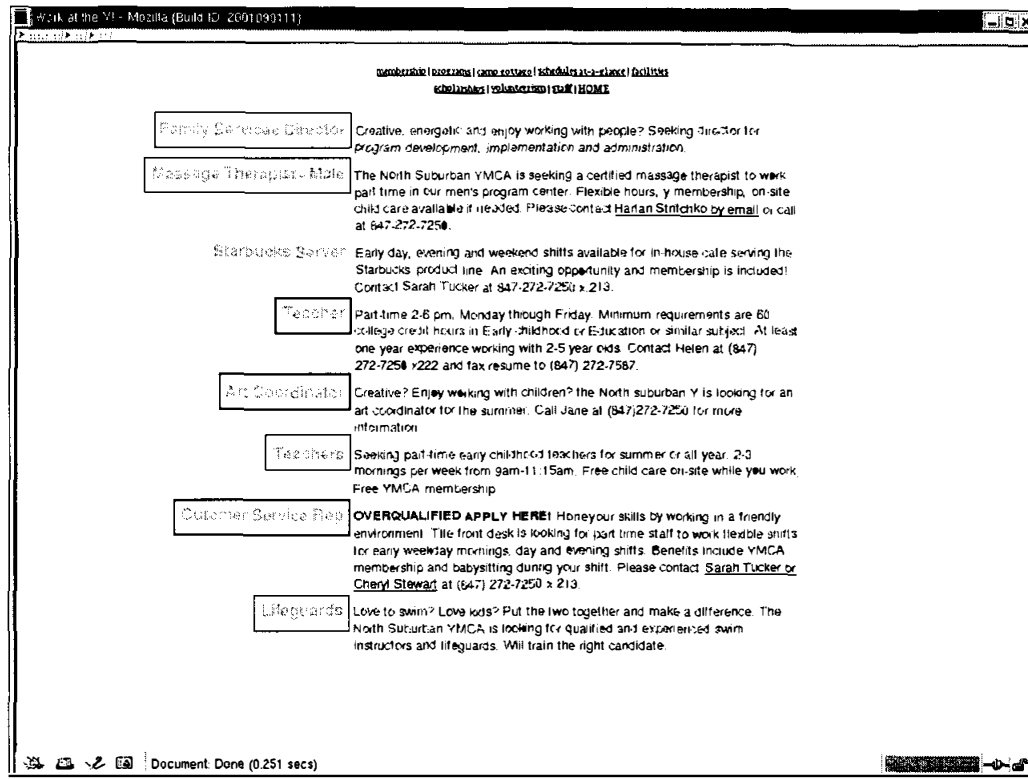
Work at the Y! - Mozilla (Build ID: 2001090111)

membership | programs | camp rotary | schedules at-a-glance | facilities
scholarships | volunteerism | staff | HOME

Family Services Director
Creative, energetic and enjoy working with people? Seeking director for program development, implementation and administration.

Massage Therapist - Male
The North Suburban YMCA is seeking a certified massage therapist to work part time in our men's program center. Flexible hours, y membership, on-site child care available if needed. Please contact Harlan Stnichko by email or call at 847-272-7250.

Starbucks Server
Early day, evening and weekend shifts available for in-house cafe serving the Starbucks product line. An exciting opportunity and membership is included! Contact Sarah Tucker at 847-272-7250 x 213.

Teacher
Part-time 2-6 pm, Monday through Friday. Minimum requirements are 60 college credit hours in Early childhood or Education or similar subject. At least one year experience working with 2-5 year olds. Contact Helen at (847) 272-7250 x222 and fax resume to (847) 272-7587.

Art Coordinator
Creative? Enjoy working with children? the North suburban Y is looking for an art coordinator for the summer. Call Jane at (847)272-7250 for more information.

Teachers
Seeking part-time early childhood teachers for summer or all year. 2-3 mornings per week from 9am-11:15am. Free child care on-site while you work. Free YMCA membership.

Customer Service Rep
OVERQUALIFIED APPLY HERE! Honeyour skills by working in a friendly environment. The front desk is looking for part time staff to work flexible shifts for early weekday mornings, day and evening shifts. Benefits include YMCA membership and babysitting during your shift. Please contact Sarah Tucker or Cheryl Stewart at (847) 272-7250 x 213.

Lifeguards
Love to swim? Love kids? Put the two together and make a difference. The North Suburban YMCA is looking for qualified and experienced swim instructors and lifeguards. Will train the right candidate.

Document: Done (0.251 secs)